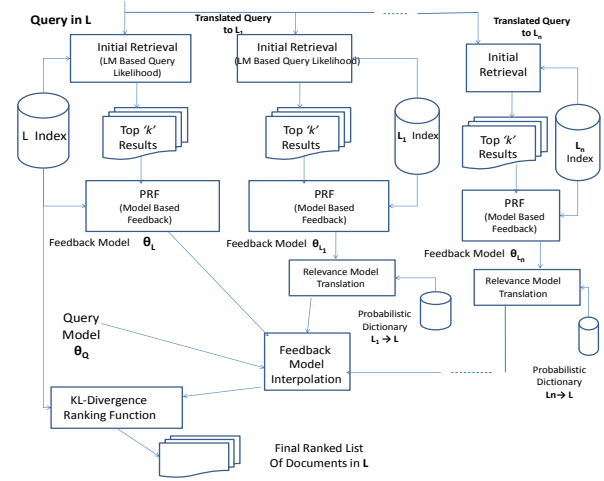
Query in L

Translated Query to $L_1$

Translated Query to $L_n$

Initial Retrieval (LM Based Query Likelihood)

Initial Retrieval (LM Based Query Likelihood)

Initial Retrieval

L Index

Top 'k' Results

Top 'k' Results

$L_1$ Index

Top 'k' Results

$L_n$ Index

PRF (Model Based Feedback)

PRF (Model Based Feedback)

PRF (Model Based Feedback)

Feedback Model $\theta_L$

Feedback Model $\theta_{L_1}$

Feedback Model $\theta_{L_n}$

Relevance Model Translation

Relevance Model Translation

Query Model $\theta_Q$

Probabilistic Dictionary $L_1 \rightarrow L$

Feedback Model Interpolation

Probabilistic Dictionary $Ln \rightarrow L$

KL-Divergence Ranking Function

Final Ranked List Of Documents in L